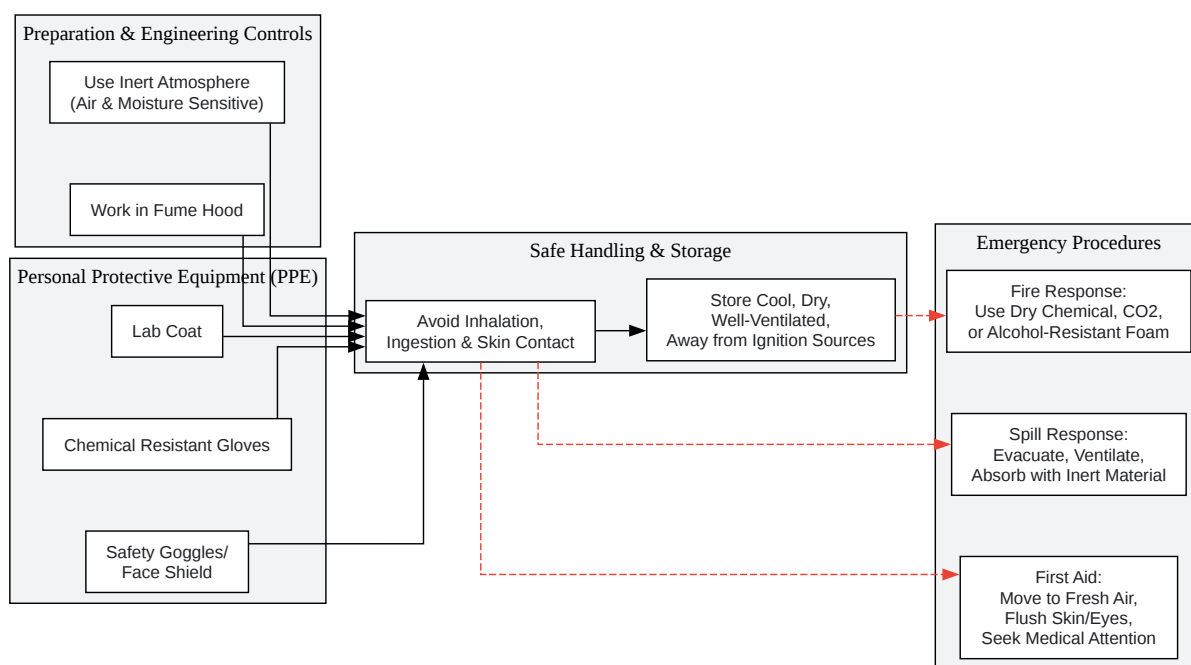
Preparation & Engineering Controls

Use Inert Atmosphere (Air & Moisture Sensitive)

Work in Fume Hood

Personal Protective Equipment (PPE)

Lab Coat

Chemical Resistant Gloves

Safety Goggles/ Face Shield

Safe Handling & Storage

Avoid Inhalation, Ingestion & Skin Contact

Store Cool, Dry, Well-Ventilated, Away from Ignition Sources

Emergency Procedures

Fire Response: Use Dry Chemical, CO2, or Alcohol-Resistant Foam

Spill Response: Evacuate, Ventilate, Absorb with Inert Material

First Aid: Move to Fresh Air, Flush Skin/Eyes, Seek Medical Attention